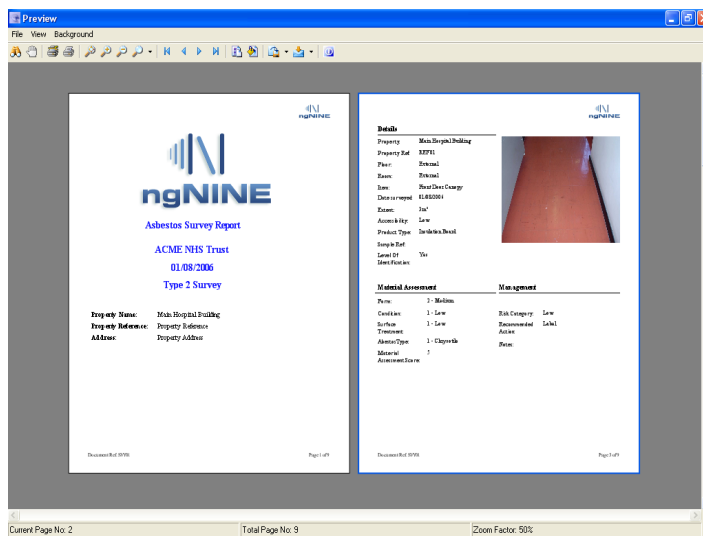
Preview

File View Background

ngNINE

ngNINE

Asbestos Survey Report

ACME NHS Trust

01/08/2006

Type 2 Survey

| Property Name: | Main Hospital Building |
|---|---|
| Property Reference: | Property Reference |
| Address: | Property Address |

Document Ref: SV01

Page 1 of 9

ngNINE

Details

| Property: | Main Hospital Building |
|---|---|
| Property Ref: | REF01 |
| Floor: | External |
| Room: | External |
| Item: | Fire Door Canopy |
| Date surveyed: | 01/08/2006 |
| Extent: | 3m² |
| Accessibility: | Low |
| Product Type: | Insulation Board |
| Sample Ref: | |
| Level Of Identification: | Yes |

Material Assessment

| Form: | 2 - Medium |
|---|---|
| Condition: | 1 - Low |
| Surface Treatment: | 1 - Low |
| AbestosType: | 1 - Chrysotile |
| Material Assessment Score: | 5 |

Management

| Risk Category: | Low |
|---|---|
| Recommended Action: | Label |
| Notes: | |

Document Ref: SV01

Page 2 of 9

Current Page No: 2

Total Page No: 9

Zoom Factor: 50%